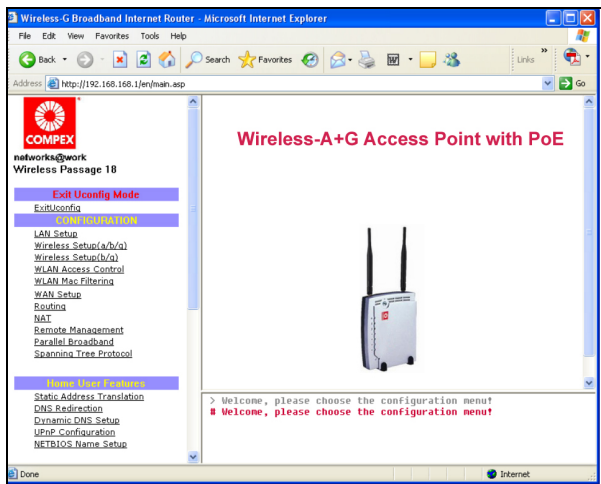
Wireless-G Broadband Internet Router - Microsoft Internet Explorer

File Edit View Favorites Tools Help

Back Search Favorites Links

Address http://192.168.168.1/en/main.asp Go

COMPEX

networks@work
Wireless Passage 18

Exit Uconfig Mode
ExitUconfig
CONFIGURATION
LAN Setup
Wireless Setup(a/b/g)
Wireless Setup(b/g)
WLAN Access Control
WLAN Mac Filtering
WAN Setup
Routing
NAT
Remote Management
Parallel Broadband
Spanning Tree Protocol

Home User Features
Static Address Translation
DNS Redirection
Dynamic DNS Setup
UPnP Configuration
NETBIOS Name Setup

Wireless-A+G Access Point with PoE

> Welcome, please choose the configuration menu!
# Welcome, please choose the configuration menu!

Done Internet